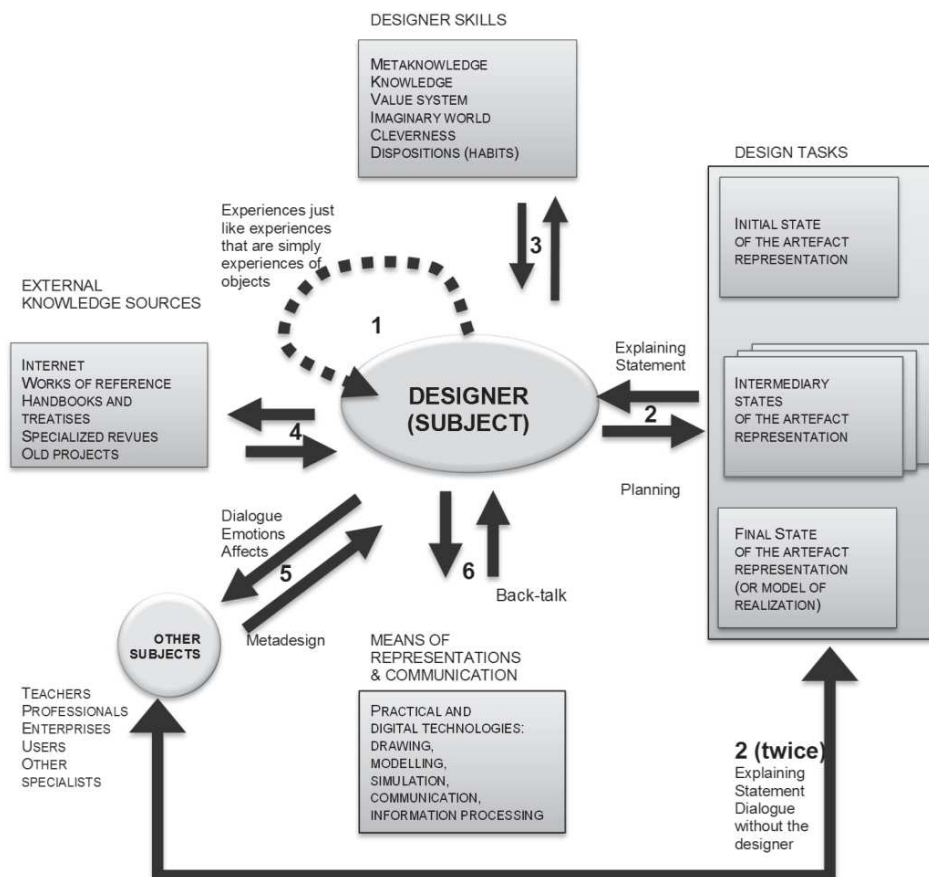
DESIGNER SKILLS

METAKNOWLEDGE
KNOWLEDGE
VALUE SYSTEM
IMAGINARY WORLD
CLEVERNESS
DISPOSITIONS (HABITS)

DESIGN TASKS

Experiences just like experiences that are simply experiences of objects

3

EXTERNAL KNOWLEDGE SOURCES

1

INITIAL STATE OF THE ARTEFACT REPRESENTATION

INTERNET
WORKS OF REFERENCE
HANDBOOKS AND TREATISES
SPECIALIZED REVUES
OLD PROJECTS

4

DESIGNER (SUBJECT)

Explaining Statement

2

INTERMEDIARY STATES OF THE ARTEFACT REPRESENTATION

Planning

Dialogue
Emotions
Affects

5

6

Back-talk

FINAL STATE OF THE ARTEFACT REPRESENTATION (OR MODEL OF REALIZATION)

OTHER SUBJECTS

Metadesign

MEANS OF REPRESENTATIONS & COMMUNICATION

TEACHERS
PROFESSIONALS
ENTERPRISES
USERS
OTHER SPECIALISTS

PRACTICAL AND DIGITAL TECHNOLOGIES: DRAWING, MODELLING, SIMULATION, COMMUNICATION, INFORMATION PROCESSING

2 (twice)
Explaining Statement Dialogue without the designer